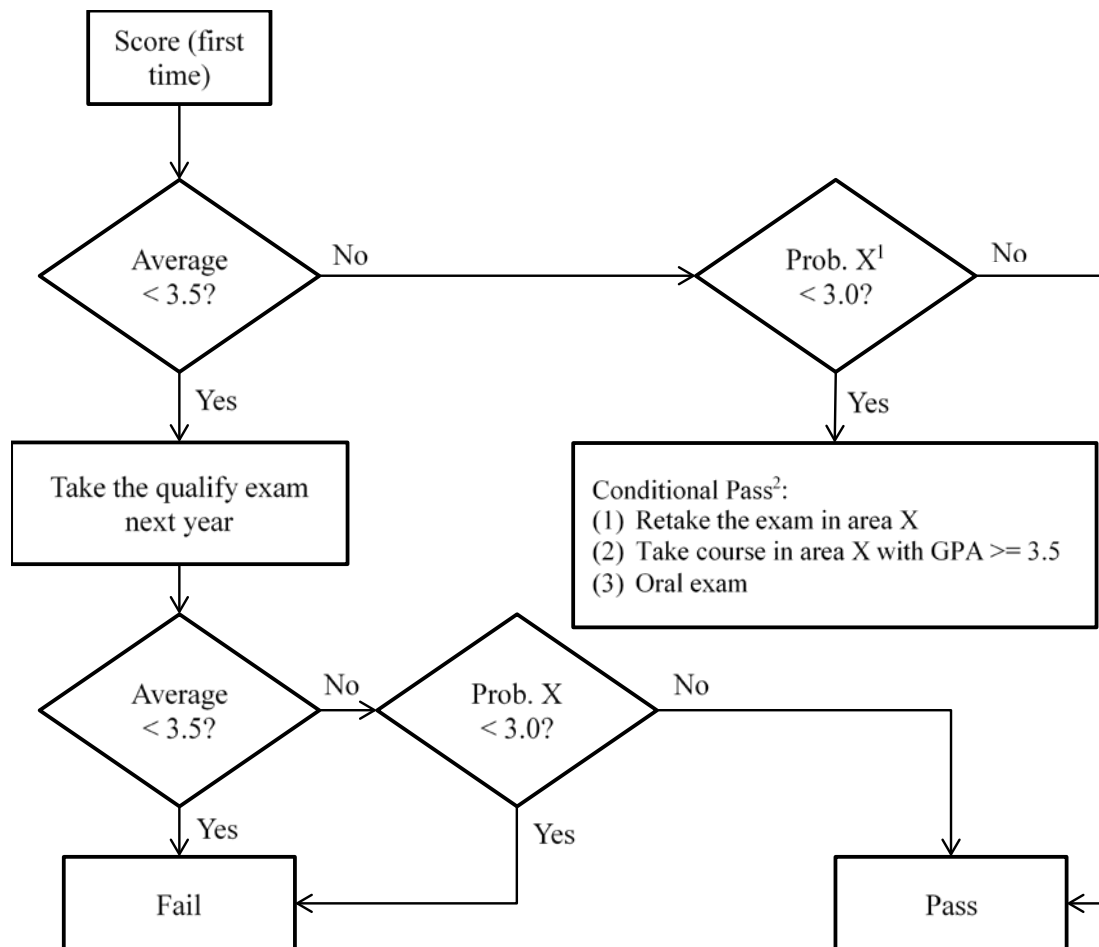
Score (first time)

Average < 3.5?

No

Prob. X$^1$ < 3.0?

No

Yes

Yes

Take the qualify exam next year

Conditional Pass$^2$:
(1) Retake the exam in area X
(2) Take course in area X with GPA >= 3.5
(3) Oral exam

Average < 3.5?

No

Prob. X < 3.0?

No

Yes

Yes

Fail

Pass